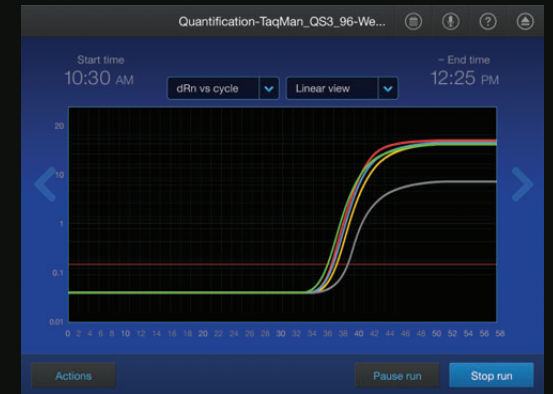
Quantification-TaqMan_QS3_96-We...

Start time
10:30 AM

dRn vs cycle

Linear view

~ End time
12:25 PM

20
10
1
0.1
0.01

0 2 4 6 8 10 12 14 16 18 20 22 24 26 28 30 32 34 36 38 40 42 44 46 48 50 52 54 56 58

Actions

Pause run

Stop run